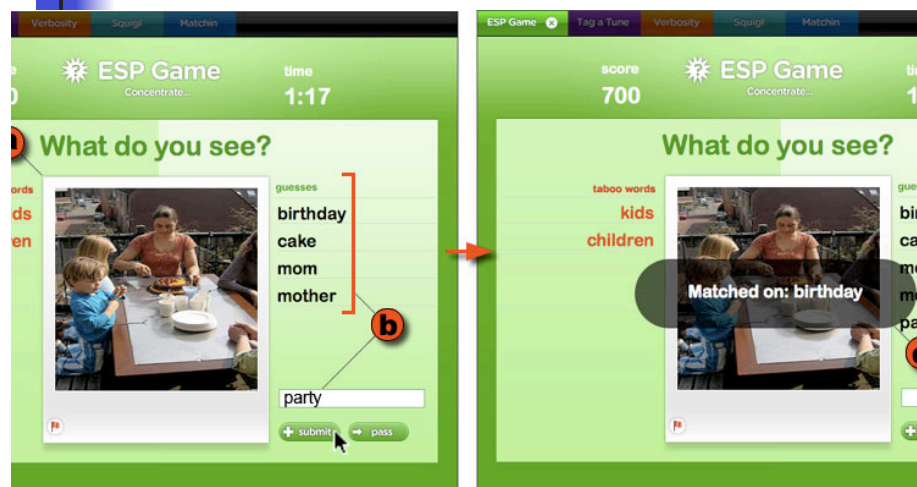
Verbosity Squigl Matchin

e
0

ESP Game
Concentrate...

time
1:17

What do you see?

words
ds
en

guesses
birthday
cake
mom
mother

b

party

submit pass

ESP Game Tag a Tune Verbosity Squigl Matchin

score
700

ESP Game
Concentrate...

ti
1

What do you see?

taboo words
kids
children

gue
bir
ca
m
m
pa

Matched on: birthday